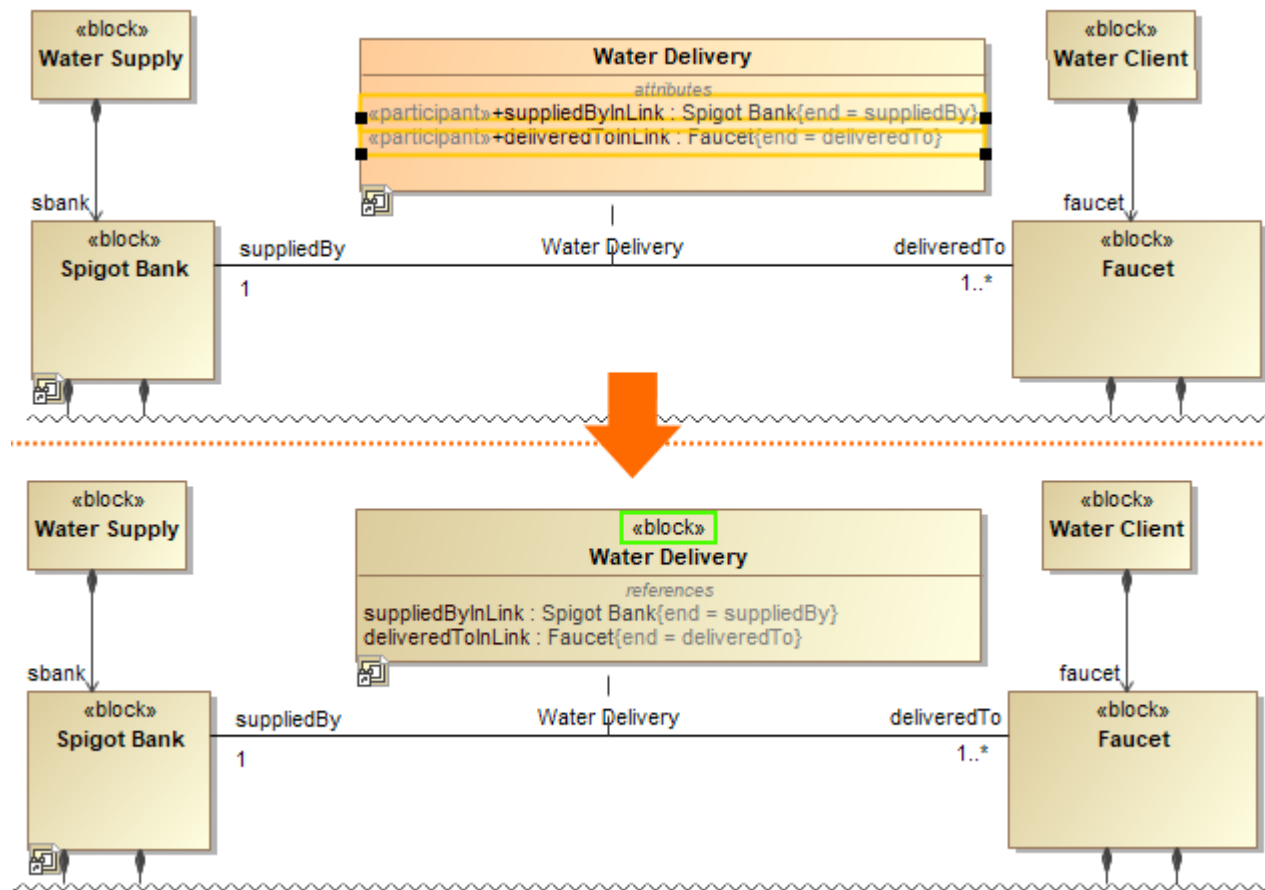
«block»
Water Supply

Water Delivery
attributes
«participant»+suppliedByInLink : Spigot Bank{end = suppliedBy}
«participant»+deliveredToInLink : Faucet{end = deliveredTo}

«block»
Water Client

sbank

«block»
Spigot Bank

suppliedBy
1

Water Delivery

deliveredTo
1..*

faucet

«block»
Faucet

«block»
Water Supply

«block»
Water Delivery
references
suppliedByInLink : Spigot Bank{end = suppliedBy}
deliveredToInLink : Faucet{end = deliveredTo}

«block»
Water Client

sbank

«block»
Spigot Bank

suppliedBy
1

Water Delivery

deliveredTo
1..*

faucet

«block»
Faucet